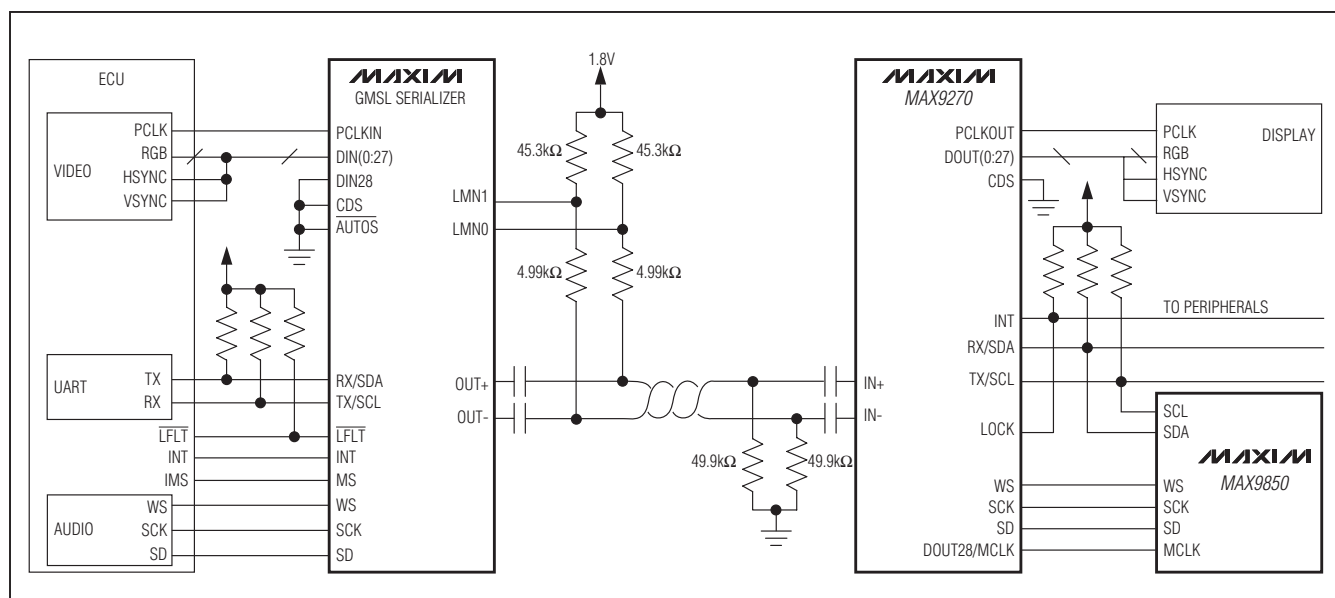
ECU

VIDEO
PCLK
RGB
HSYNC
VSYNC

UART
TX
RX

$\overline{LFLT}$
INT
IMS

AUDIO
WS
SCK
SD

MAXIM
GMSL SERIALIZER
PCLKIN
DIN(0:27)
DIN28
$\overline{CDS}$
$\overline{AUTOS}$
RX/SDA
TX/SCL
$\overline{LFLT}$
INT
MS
WS
SCK
SD

1.8V
45.3kΩ
45.3kΩ
LMN1
LMN0
4.99kΩ
4.99kΩ
OUT+
OUT-
49.9kΩ
49.9kΩ

MAXIM
MAX9270
PCLKOUT
DOUT(0:27)
CDS
IN+
IN-
INT
RX/SDA
TX/SCL
LOCK
WS
SCK
SD
DOUT28/MCLK

PCLK
RGB
HSYNC
VSYNC
DISPLAY

TO PERIPHERALS

SCL
SDA
MAXIM
MAX9850
WS
SCK
SD
MCLK